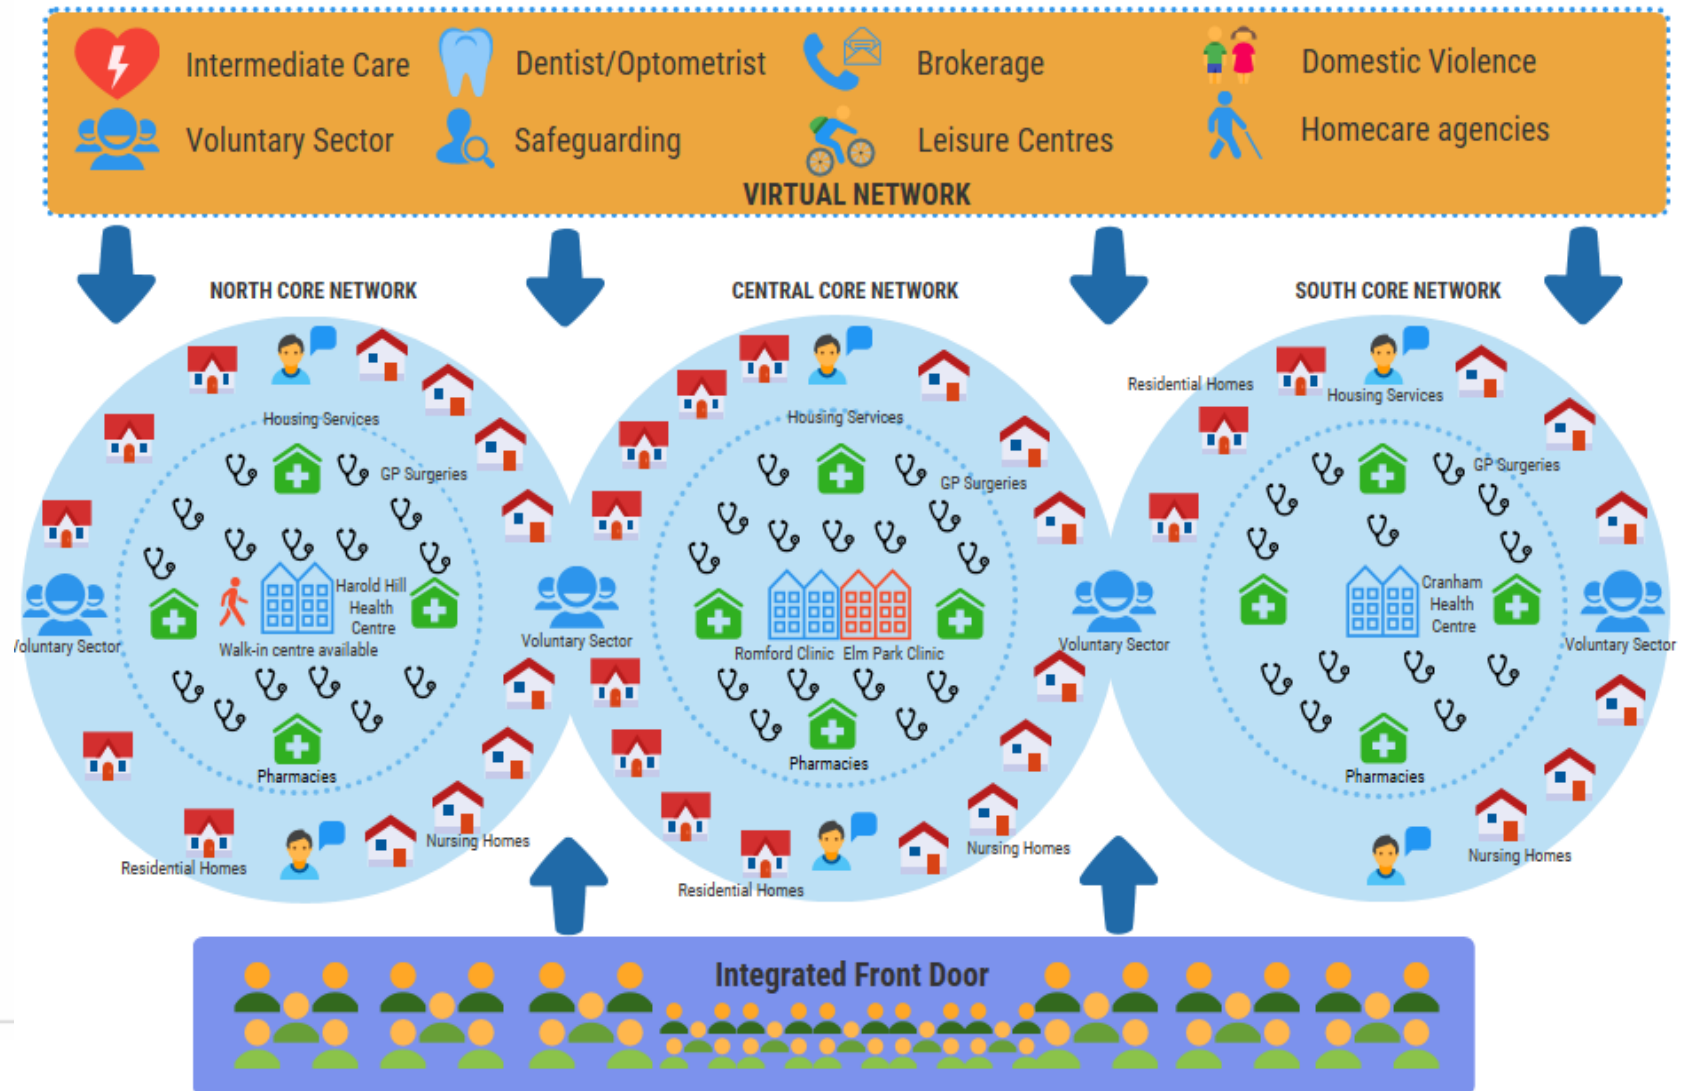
Intermediate Care
Dentist/Optometrist
Brokerage
Domestic Violence
Voluntary Sector
Safeguarding
Leisure Centres
Homecare agencies
VIRTUAL NETWORK

NORTH CORE NETWORK
Housing Services
GP Surgeries
Harold Hill Health Centre
Walk-in centre available
/oluntary Sector
Pharmacies
Residential Homes
Nursing Homes

CENTRAL CORE NETWORK
Housing Services
GP Surgeries
Voluntary Sector
Romford Clinic
Elm Park Clinic
Pharmacies
Residential Homes
Nursing Homes

SOUTH CORE NETWORK
Residential Homes
Housing Services
GP Surgeries
Voluntary Sector
Cranham Health Centre
Voluntary Sector
Pharmacies
Nursing Homes

Integrated Front Door